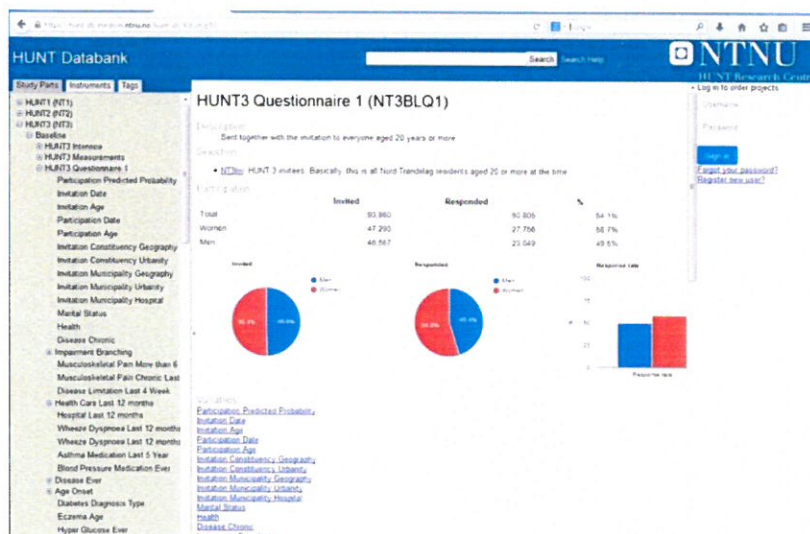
HUNT Databank

Search Search Help

NTNU
HUNT Research Centr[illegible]

Study Parts Instruments Tags

HUNT1 (NT1)
HUNT2 (NT2)
HUNT3 (NT3)
Baseline
HUNT3 Intervju
HUNT3 Measurements
HUNT3 Questionnaire 1
Participation Predicted Probability
Invitation Date
Invitation Age
Participation Date
Participation Age
Invitation Constituency Geography
Invitation Constituency Urbanity
Invitation Municipality Geography
Invitation Municipality Urbanity
Invitation Municipality Hospital
Marital Status
Health
Disease Chronic
Impairment Branching
Musculoskeletal Pain More than 6
Musculoskeletal Pain Chronic Last
Disease Limitation Last 4 Week
Health Care Last 12 months
Hospital Last 12 months
Wheeze Dyspnoea Last 12 months
Wheeze Dyspnoea Last 12 months
Asthma Medication Last 5 Year
Blood Pressure Medication Ever
Disease Ever
Age Onset
Diabetes Diagnosis Type
Eczema Age
Hyper Glucose Ever

HUNT3 Questionnaire 1 (NT3BLQ1)

Description
Sent together with the invitation to everyone aged 20 years or more

Selection
• NT3inv: HUNT 3 invitees. Basically, this is all Nord Trøndelag residents aged 20 or more at the time

Participation

| | Invited | Responded | % |
|---|---|---|---|
| Total | 93 860 | 50 806 | 54.1% |
| Women | 47 293 | 27 756 | 58.7% |
| Men | 46 567 | 23 049 | 49.5% |

Invited
Men
Women

Responded
Men
Women

Response rate
100
75
50
25
0
Response rate

Variables
Participation Predicted Probability
Invitation Date
Invitation Age
Participation Date
Participation Age
Invitation Constituency Geography
Invitation Constituency Urbanity
Invitation Municipality Geography
Invitation Municipality Urbanity
Invitation Municipality Hospital
Marital Status
Health
Disease Chronic

Log in to order projects
Username
Password
Sign in
Forgot your password?
Register new user?